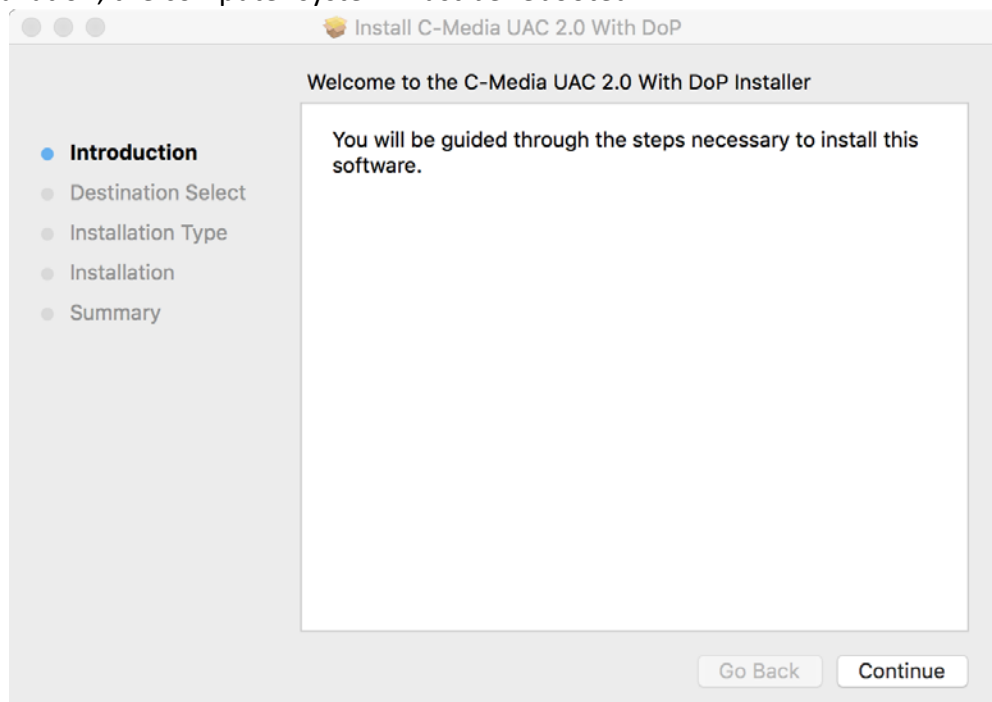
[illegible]

Install C-Media UAC 2.0 With DoP

Welcome to the C-Media UAC 2.0 With DoP Installer

Introduction
Destination Select
Installation Type
Installation
Summary

You will be guided through the steps necessary to install this software.

Go Back
Continue